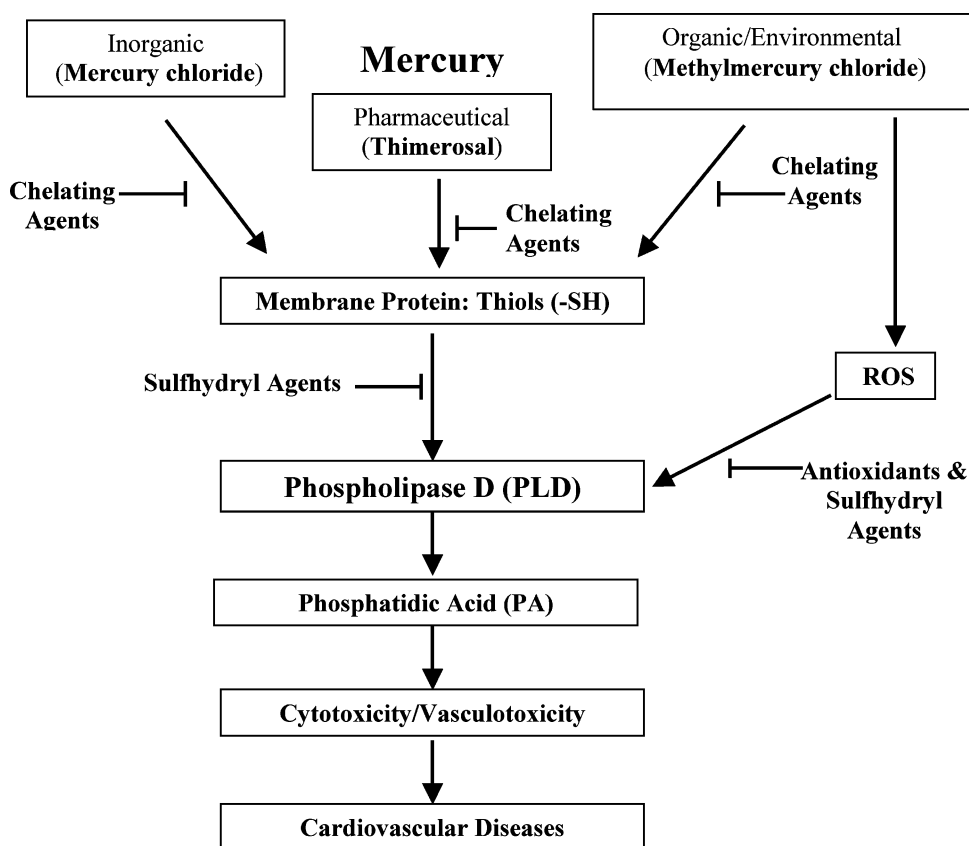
Inorganic
(Mercury chloride)

Mercury

Organic/Environmental
(Methylmercury chloride)

Pharmaceutical
(Thimerosal)

Chelating Agents

Chelating Agents

Chelating Agents

Membrane Protein: Thiols (-SH)

Sulfhydryl Agents

ROS

Phospholipase D (PLD)

Antioxidants & Sulfhydryl Agents

Phosphatidic Acid (PA)

Cytotoxicity/Vasculotoxicity

Cardiovascular Diseases